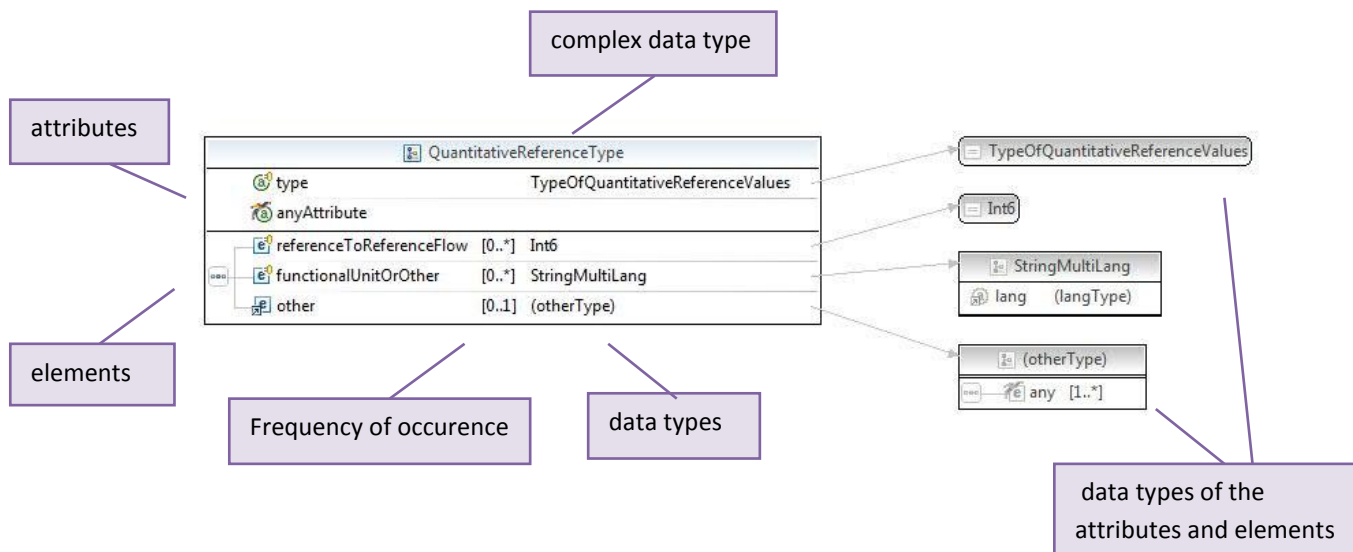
complex data type

attributes

QuantitativeReferenceType

type TypeOfQuantitativeReferenceValues

anyAttribute

referenceToReferenceFlow [0..*] Int6

functionalUnitOrOther [0..*] StringMultiLang

other [0..1] (otherType)

TypeOfQuantitativeReferenceValues

Int6

StringMultiLang

lang (langType)

(otherType)

any [1..*]

elements

Frequency of occurence

data types

data types of the attributes and elements